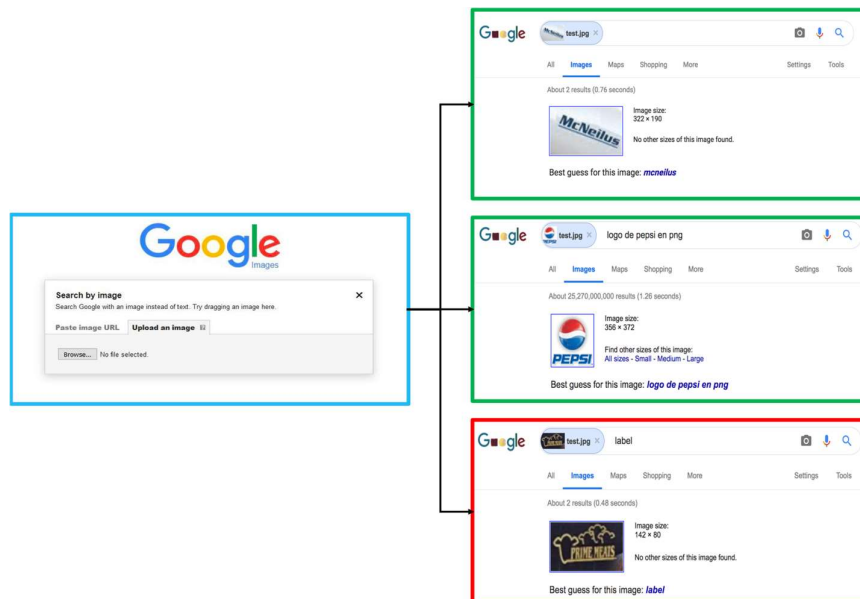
Google
Images

Search by image
Search Google with an image instead of text. Try dragging an image here.

Paste image URL    Upload an image

Browse... No file selected.

Google    test.jpg ×

All    Images    Maps    Shopping    More    Settings    Tools

About 2 results (0.76 seconds)

McNeilus

Image size:
322 × 190

No other sizes of this image found.

Best guess for this image: mcneilus

Google    test.jpg ×    logo de pepsi en png

All    Images    Maps    Shopping    More    Settings    Tools

About 25,270,000,000 results (1.26 seconds)

PEPSI

Image size:
356 × 372

Find other sizes of this image:
All sizes - Small - Medium - Large

Best guess for this image: logo de pepsi en png

Google    test.jpg ×    label

All    Images    Maps    Shopping    More    Settings    Tools

About 2 results (0.48 seconds)

PRIME MEATS

Image size:
142 × 80

No other sizes of this image found.

Best guess for this image: label